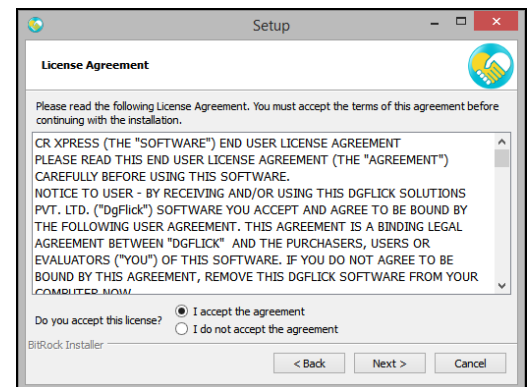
Setup

License Agreement

Please read the following License Agreement. You must accept the terms of this agreement before continuing with the installation.

CR XPRESS (THE "SOFTWARE") END USER LICENSE AGREEMENT
PLEASE READ THIS END USER LICENSE AGREEMENT (THE "AGREEMENT") CAREFULLY BEFORE USING THIS SOFTWARE.
NOTICE TO USER - BY RECEIVING AND/OR USING THIS DGFLICK SOLUTIONS PVT. LTD. ("DgFlick") SOFTWARE YOU ACCEPT AND AGREE TO BE BOUND BY THE FOLLOWING USER AGREEMENT. THIS AGREEMENT IS A BINDING LEGAL AGREEMENT BETWEEN "DGFLICK" AND THE PURCHASERS, USERS OR EVALUATORS ("YOU") OF THIS SOFTWARE. IF YOU DO NOT AGREE TO BE BOUND BY THIS AGREEMENT, REMOVE THIS DGFLICK SOFTWARE FROM YOUR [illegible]

Do you accept this license?
I accept the agreement
I do not accept the agreement

BitRock Installer

< Back
Next >
Cancel